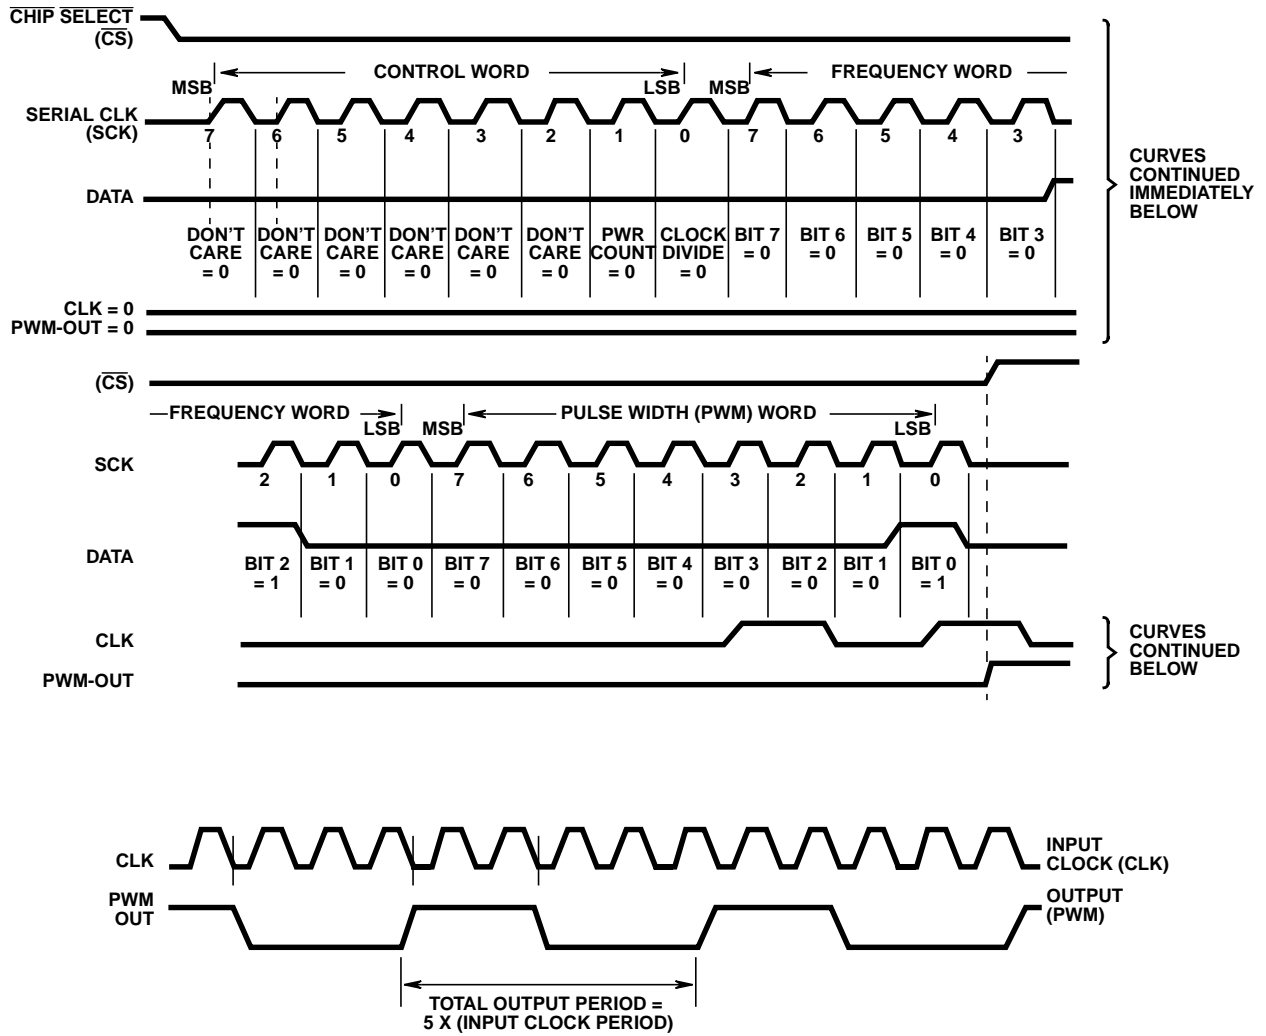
$\overline{\text{CHIP}}$ $\overline{\text{SELECT}}$
($\overline{\text{CS}}$)

MSB CONTROL WORD LSB MSB FREQUENCY WORD

SERIAL CLK
(SCK)

7 6 5 4 3 2 1 0 7 6 5 4 3

DATA

| DON'T CARE = 0 | DON'T CARE = 0 | DON'T CARE = 0 | DON'T CARE = 0 | DON'T CARE = 0 | DON'T CARE = 0 | PWR COUNT = 0 | CLOCK DIVIDE = 0 | BIT 7 = 0 | BIT 6 = 0 | BIT 5 = 0 | BIT 4 = 0 | BIT 3 = 0 |
|---|---|---|---|---|---|---|---|---|---|---|---|---|

CLK = 0
PWM-OUT = 0

CURVES CONTINUED IMMEDIATELY BELOW

($\overline{\text{CS}}$)

FREQUENCY WORD LSB MSB PULSE WIDTH (PWM) WORD LSB

SCK

2 1 0 7 6 5 4 3 2 1 0

DATA

| BIT 2 = 1 | BIT 1 = 0 | BIT 0 = 0 | BIT 7 = 0 | BIT 6 = 0 | BIT 5 = 0 | BIT 4 = 0 | BIT 3 = 0 | BIT 2 = 0 | BIT 1 = 0 | BIT 0 = 1 |
|---|---|---|---|---|---|---|---|---|---|---|

CLK

PWM-OUT

CURVES CONTINUED BELOW

CLK

PWM OUT

INPUT CLOCK (CLK)

OUTPUT (PWM)

TOTAL OUTPUT PERIOD = 5 X (INPUT CLOCK PERIOD)